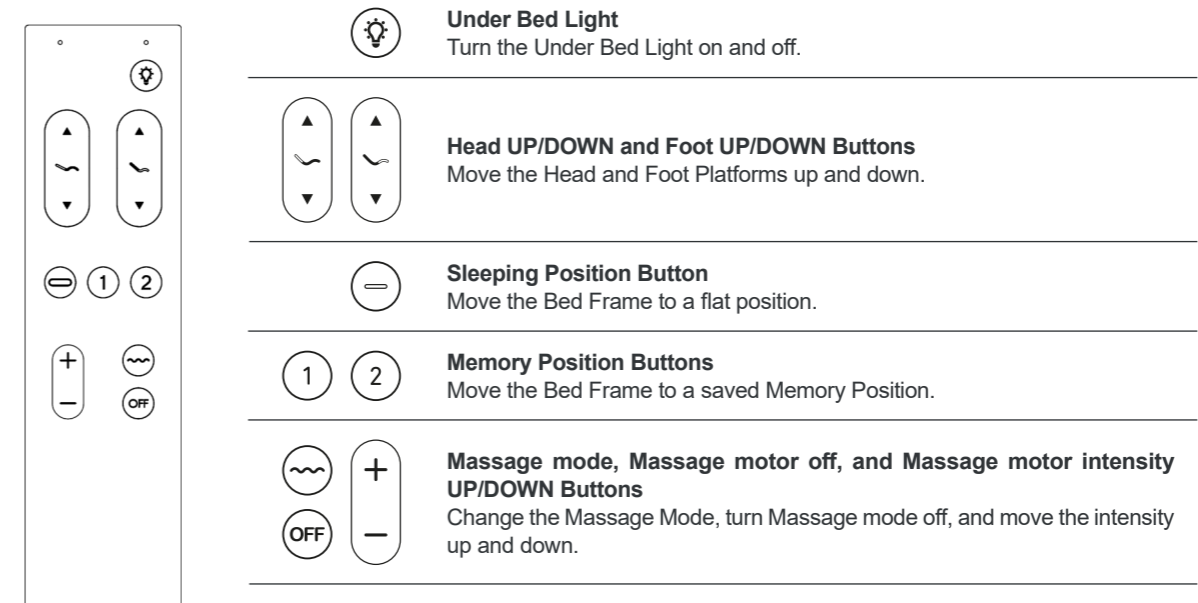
1 2 + − OFF

Under Bed Light
Turn the Under Bed Light on and off.

Head UP/DOWN and Foot UP/DOWN Buttons
Move the Head and Foot Platforms up and down.

Sleeping Position Button
Move the Bed Frame to a flat position.

1 2

Memory Position Buttons
Move the Bed Frame to a saved Memory Position.

OFF + −

Massage mode, Massage motor off, and Massage motor intensity UP/DOWN Buttons
Change the Massage Mode, turn Massage mode off, and move the intensity up and down.